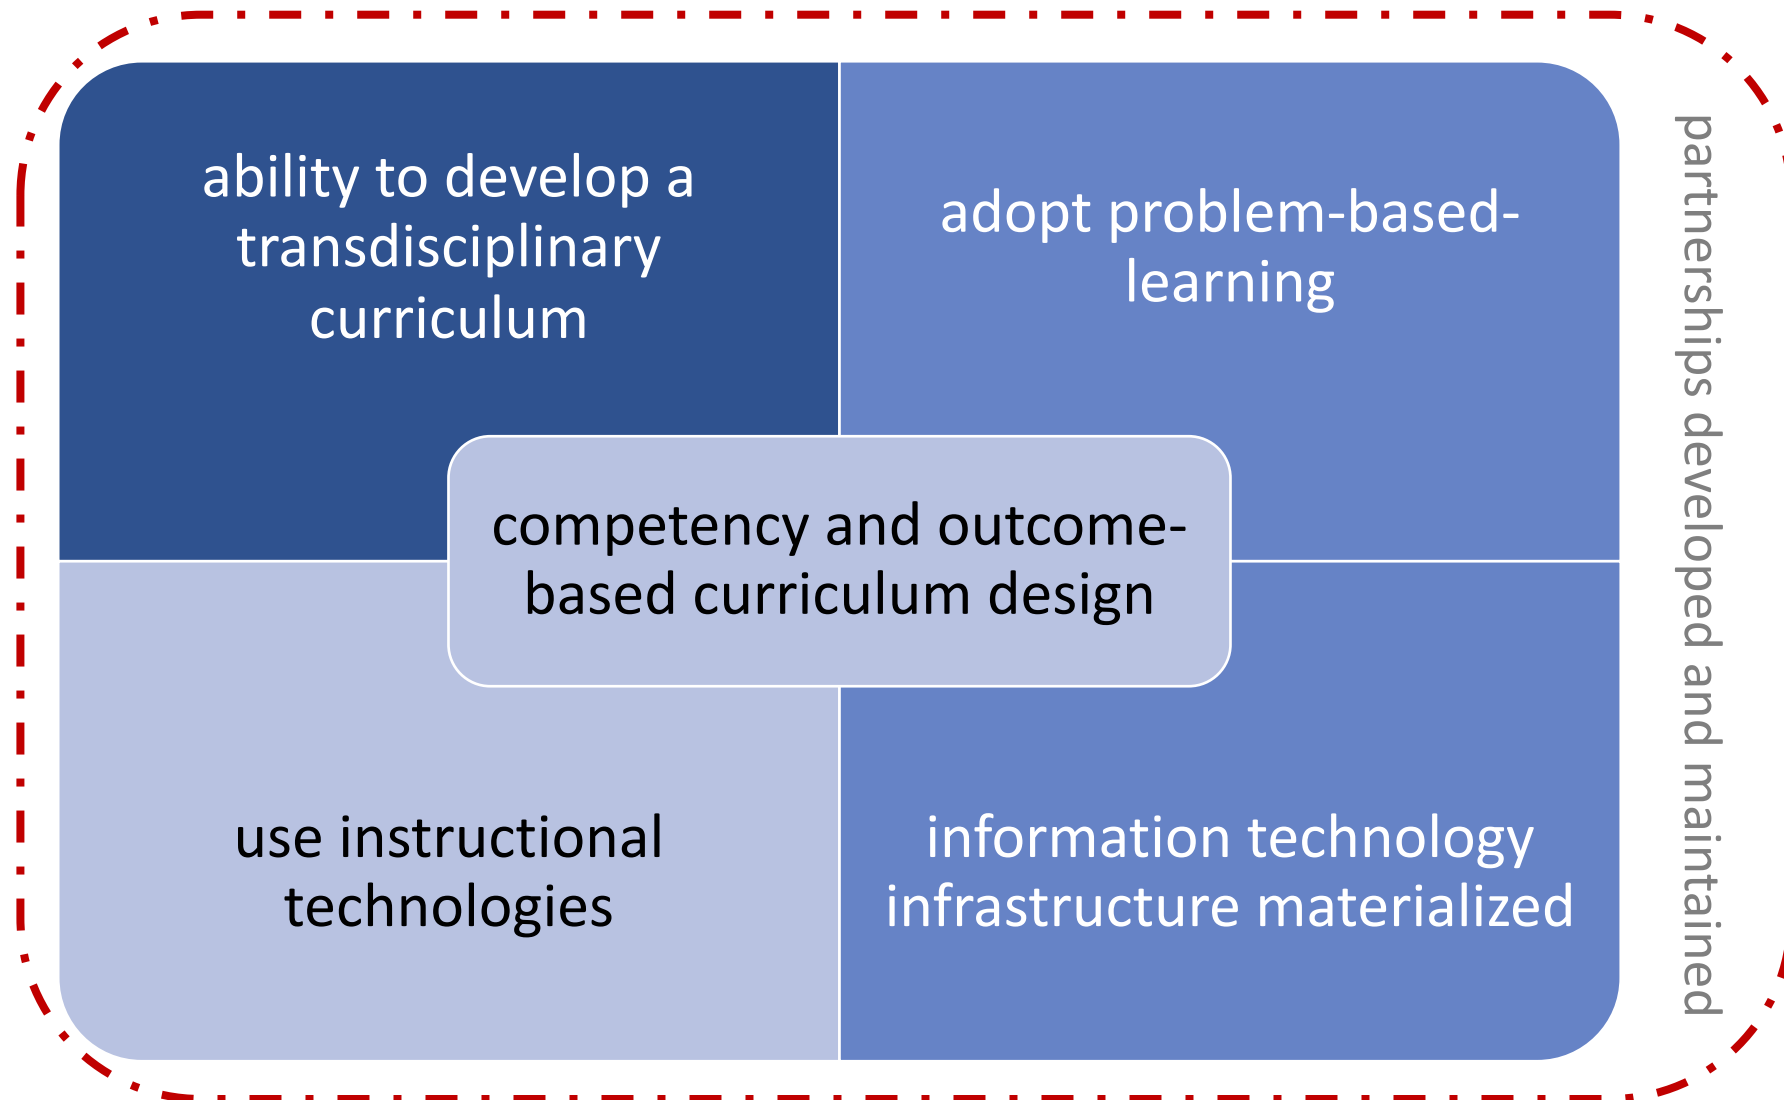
ability to develop a transdisciplinary curriculum

adopt problem-based-learning

competency and outcome-based curriculum design

use instructional technologies

information technology infrastructure materialized

partnerships developed and maintained